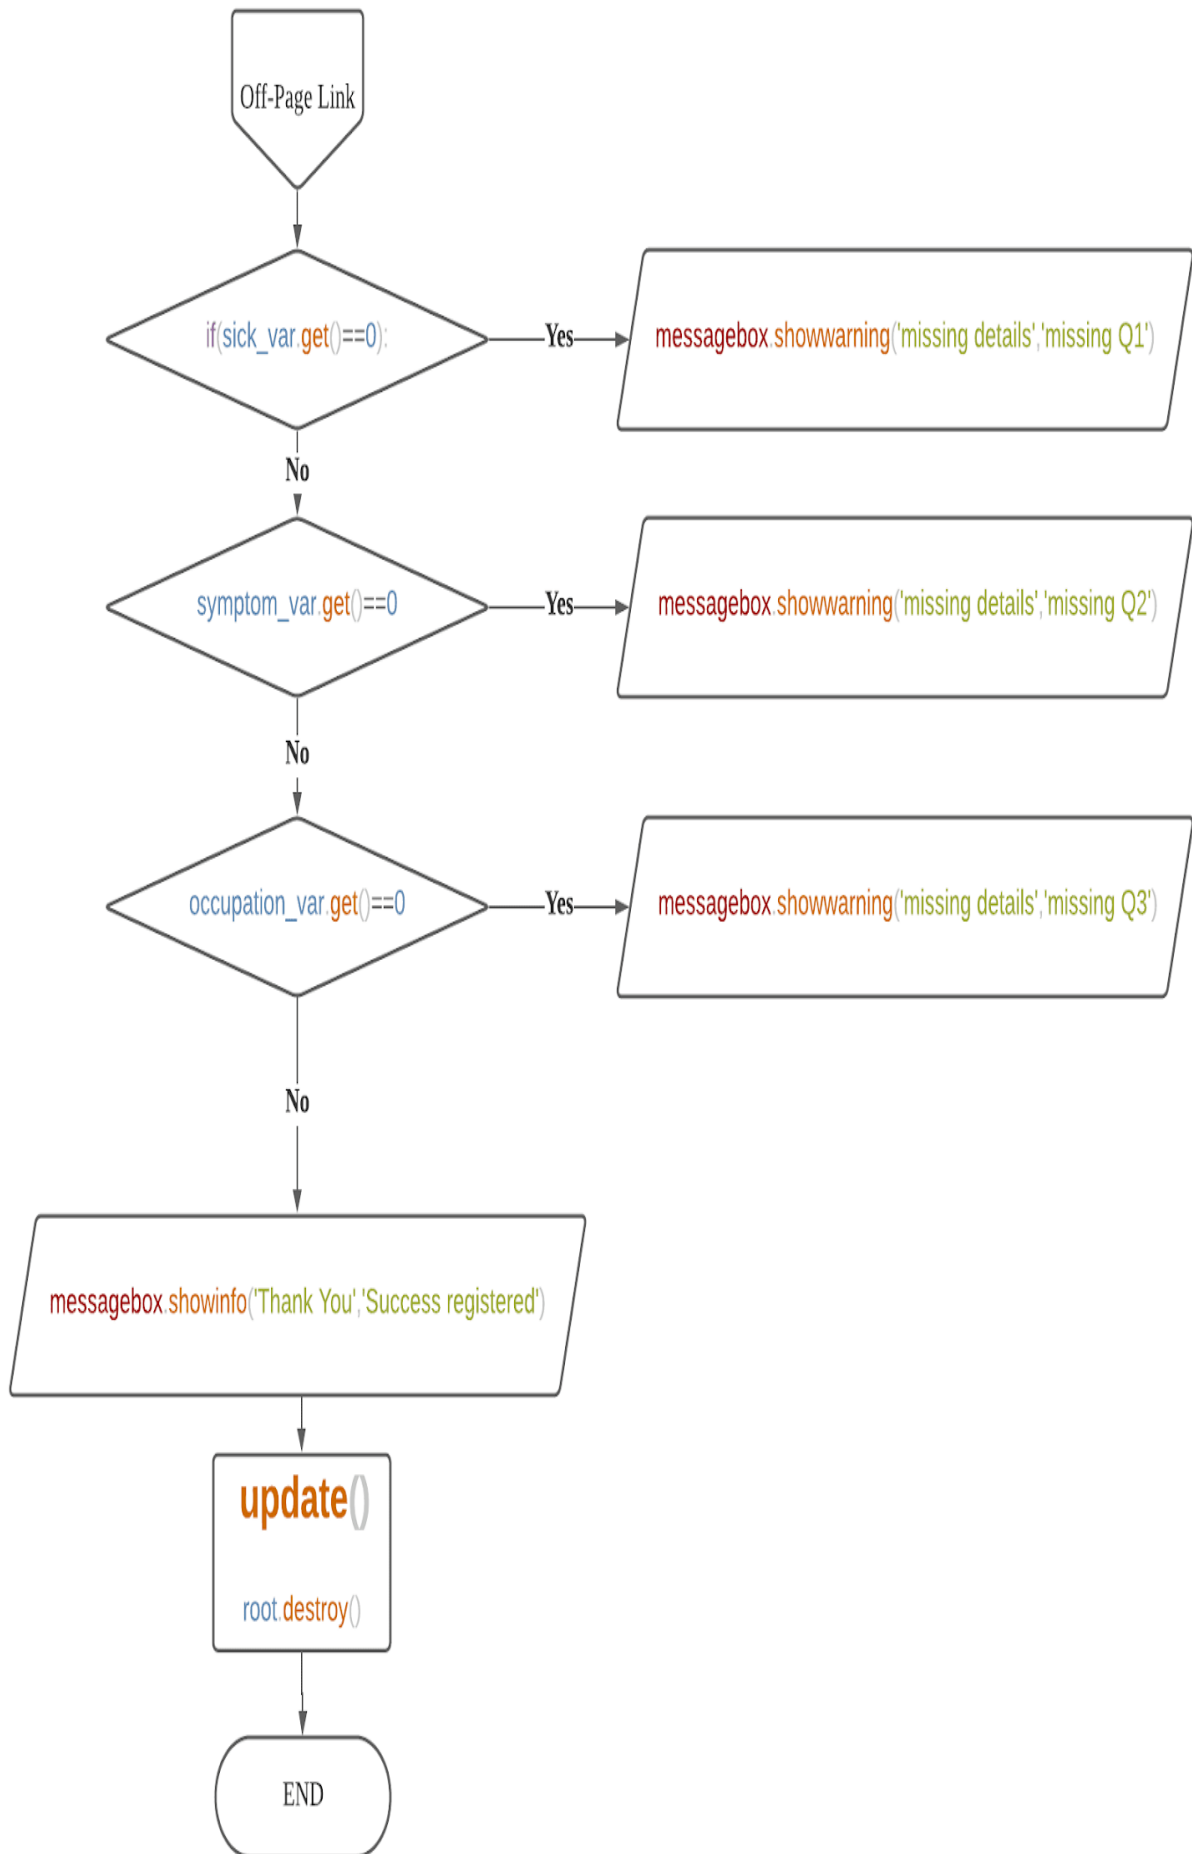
Off-Page Link

if(sick_var.get()==0):

Yes

messagebox.showwarning('missing details','missing Q1')

No

symptom_var.get()==0

Yes

messagebox.showwarning('missing details','missing Q2')

No

occupation_var.get()==0

Yes

messagebox.showwarning('missing details','missing Q3')

No

messagebox.showinfo('Thank You','Success registered')

update()

root.destroy()

END